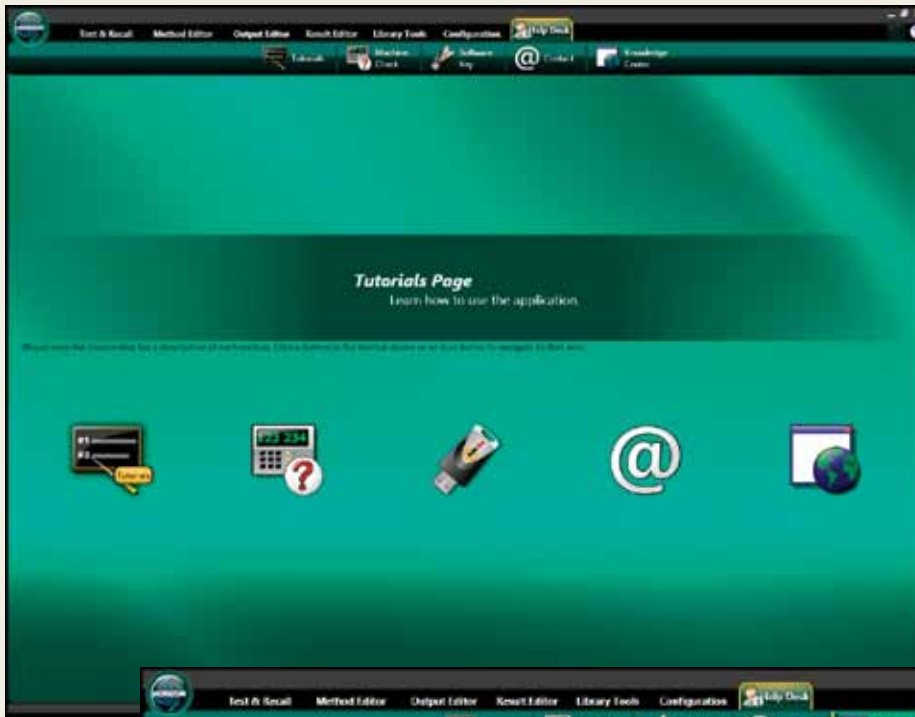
Test & Recall Method Editor Output Editor Result Editor Library Tools Configuration Help Desk

Tutorials Machine Check Software Key Contact Knowledge Center

Tutorials Page
Learn how to use the application.

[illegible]

Tutorials

123 234

Test & Recall Method Editor Output Editor Result Editor Library Tools Configuration Help Desk